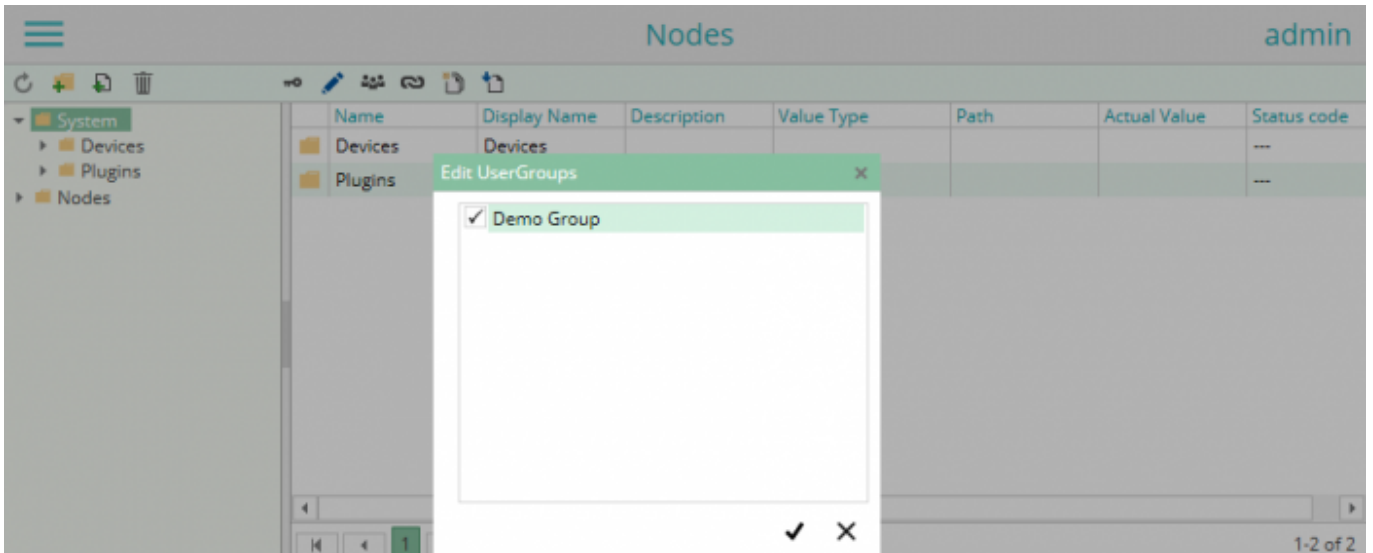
Nodes

admin

System
Devices
Plugins
Nodes

| Name | Display Name | Description | Value Type | Path | Actual Value | Status code |
|---|---|---|---|---|---|---|
| Devices | Devices | | | | | --- |
| Plugins | | | | | | --- |

Edit UserGroups ×

✓ Demo Group

✔ ✕

1

1-2 of 2